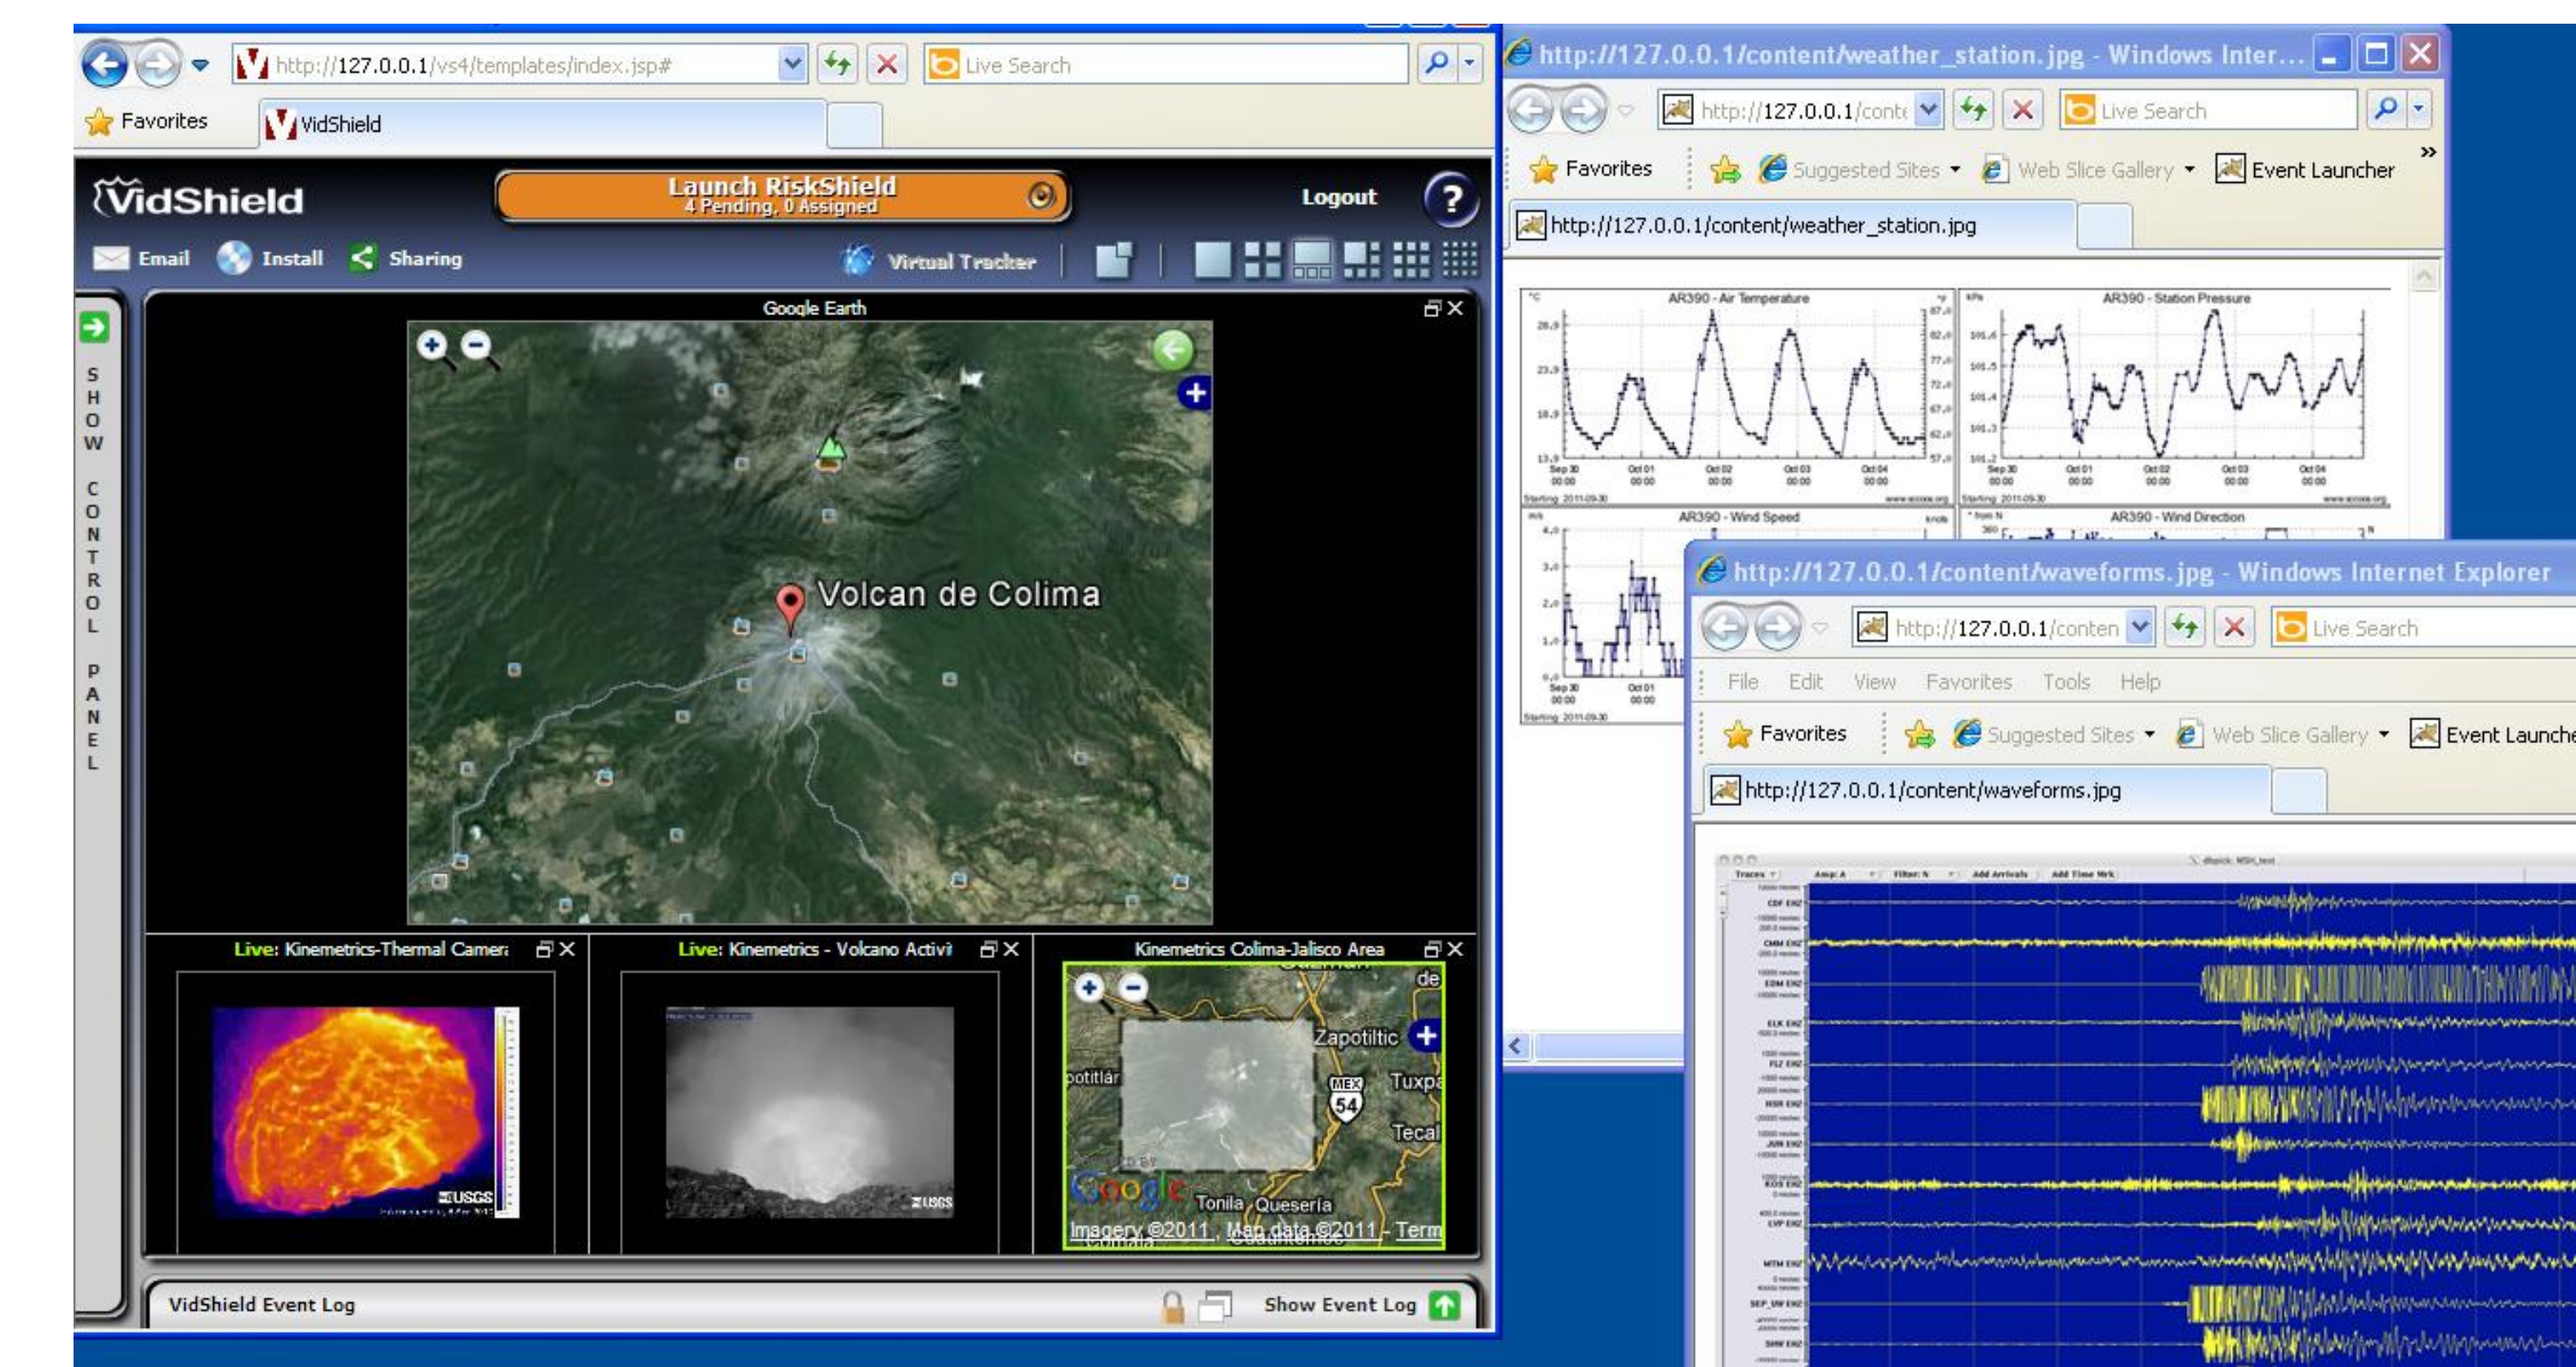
http://127.0.0.1/vs4/templates/index.jsp#

Live Search

Favorites

VidShield

VidShield

Launch RiskShield
4 Pending, 0 Assigned

Logout

?

Email Install Sharing

Virtual Tracker

SHOW CONTROL PANEL

Google Earth

Volcan de Colima

Live: Kinemetrics-Thermal Camera

Live: Kinemetrics - Volcano Activi

Kinemetrics Colima-Jalisco Area

USGS

USGS

Zapotiltic

potitlán

Tuxpa

MEX 54

Tecal

Tonila

Quesería

Imagery ©2011, Map data ©2011 - Term

VidShield Event Log

Show Event Log

http://127.0.0.1/content/weather_station.jpg - Windows Inter...

http://127.0.0.1/conte

Live Search

Favorites

Suggested Sites

Web Slice Gallery

Event Launcher

http://127.0.0.1/content/weather_station.jpg

AR390 - Air Temperature

AR390 - Station Pressure

AR390 - Wind Speed

AR390 - Wind Direction

http://127.0.0.1/content/waveforms.jpg - Windows Internet Explorer

http://127.0.0.1/conten

Live Search

File Edit View Favorites Tools Help

Favorites

Suggested Sites

Web Slice Gallery

Event Launche

http://127.0.0.1/content/waveforms.jpg